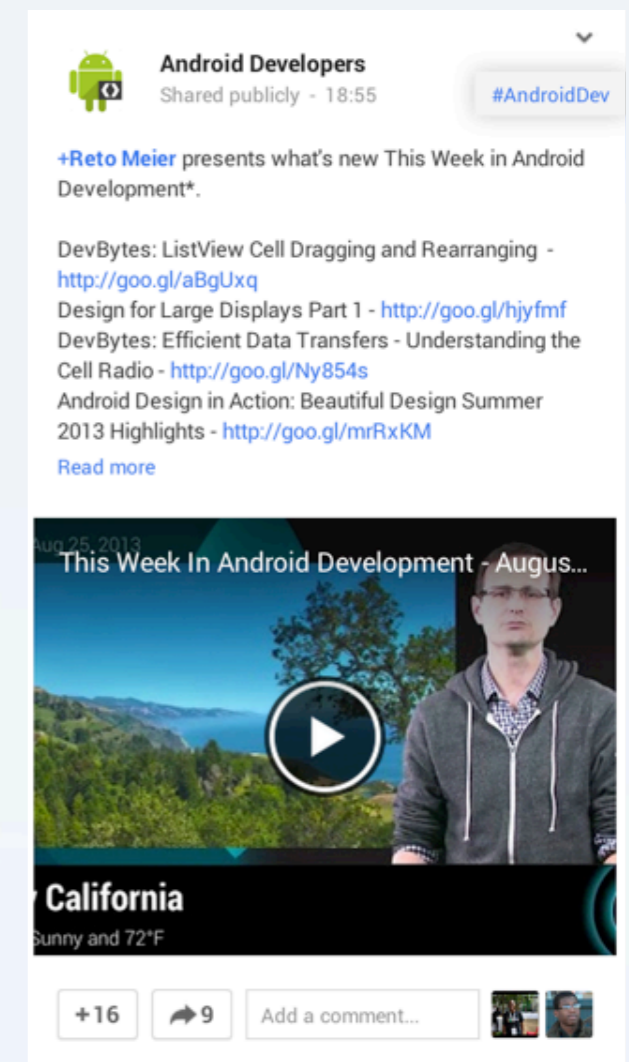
Android Developers
Shared publicly - 18:55

#AndroidDev

+Reto Meier presents what's new This Week in Android Development*.

DevBytes: ListView Cell Dragging and Rearranging - http://goo.gl/aBgUxq
Design for Large Displays Part 1 - http://goo.gl/hjyfmf
DevBytes: Efficient Data Transfers - Understanding the Cell Radio - http://goo.gl/Ny854s
Android Design in Action: Beautiful Design Summer 2013 Highlights - http://goo.gl/mrRxKM
Read more

Aug 25, 2013
This Week In Android Development - Augus...

California
Sunny and 72°F

+16
9
Add a comment...